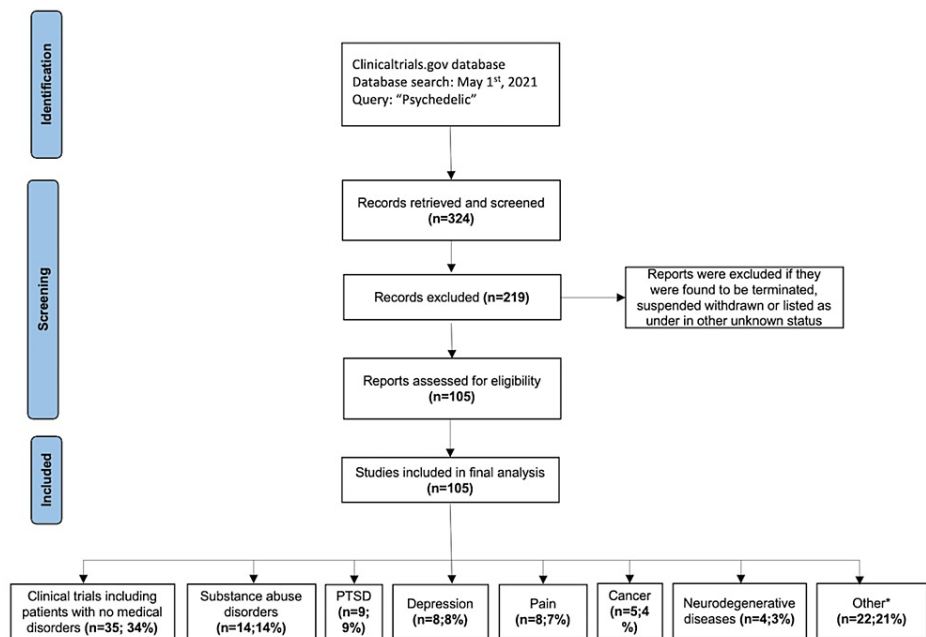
Identification

Clinicaltrials.gov database
Database search: May 1$^{st}$, 2021
Query: "Psychedelic"

Screening

Records retrieved and screened
(n=324)

Records excluded (n=219)

Reports were excluded if they were found to be terminated, suspended withdrawn or listed as under in other unknown status

Reports assessed for eligibility
(n=105)

Included

Studies included in final analysis
(n=105)

Clinical trials including patients with no medical disorders (n=35; 34%)

Substance abuse disorders (n=14;14%)

PTSD (n=9; 9%)

Depression (n=8;8%)

Pain (n=8;7%)

Cancer (n=5;4 %)

Neurodegenerative diseases (n=4;3%)

Other* (n=22;21%)